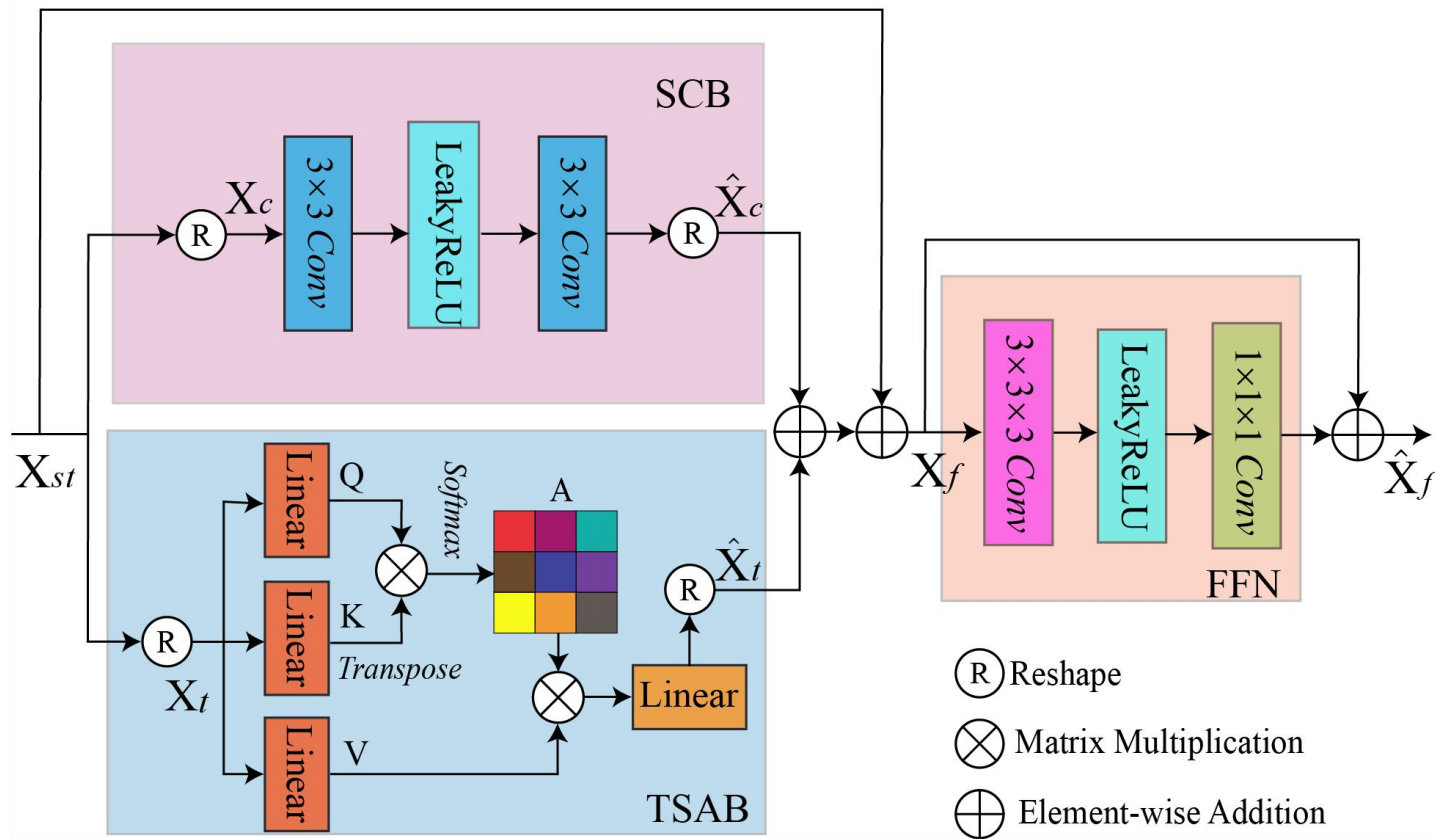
SCB

$X_c$

R

3×3 Conv

LeakyReLU

3×3 Conv

R

$\hat{X}_c$

$X_{st}$

Linear

Q

Softmax

A

Linear

K

Transpose

R

$X_t$

Linear

V

Linear

R

$\hat{X}_t$

TSAB

$X_f$

3×3×3 Conv

LeakyReLU

1×1×1 Conv

FFN

$\hat{X}_f$

R Reshape

Matrix Multiplication

Element-wise Addition